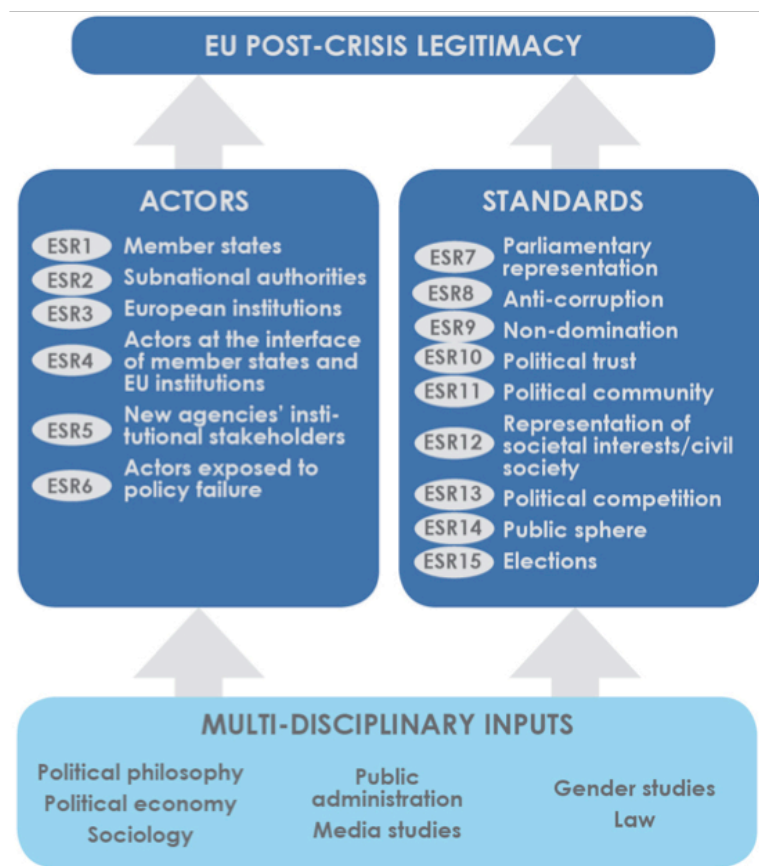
EU POST-CRISIS LEGITIMACY

ACTORS

ESR1 Member states
ESR2 Subnational authorities
ESR3 European institutions
ESR4 Actors at the interface of member states and EU institutions
ESR5 New agencies' institutional stakeholders
ESR6 Actors exposed to policy failure

STANDARDS

ESR7 Parliamentary representation
ESR8 Anti-corruption
ESR9 Non-domination
ESR10 Political trust
ESR11 Political community
ESR12 Representation of societal interests/civil society
ESR13 Political competition
ESR14 Public sphere
ESR15 Elections

MULTI-DISCIPLINARY INPUTS

Political philosophy
Political economy
Sociology

Public administration
Media studies

Gender studies
Law